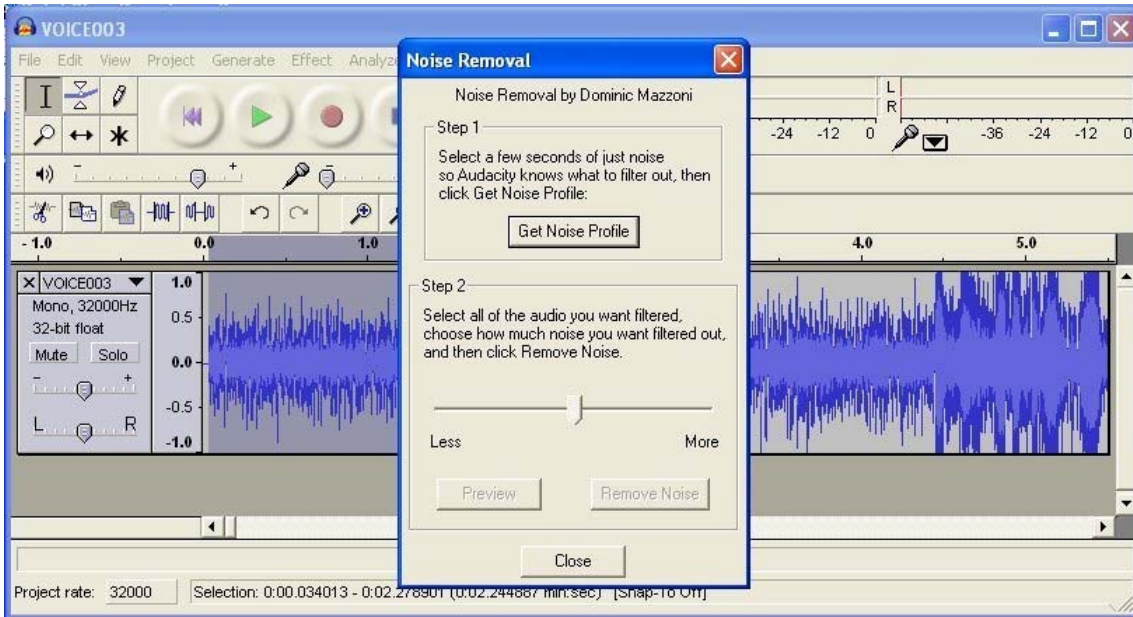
VOICE003

File Edit View Project Generate Effect Analyze

L
R

-24 -12 0 -36 -24 -12 0

- 1.0 0.0 1.0 4.0 5.0

VOICE003
Mono, 32000Hz
32-bit float
Mute Solo
L R

1.0
0.5
0.0
-0.5
-1.0

Noise Removal

Noise Removal by Dominic Mazzoni

Step 1

Select a few seconds of just noise so Audacity knows what to filter out, then click Get Noise Profile:

Get Noise Profile

Step 2

Select all of the audio you want filtered, choose how much noise you want filtered out, and then click Remove Noise.

Less More

Preview Remove Noise

Close

Project rate: 32000 Selection: 0:00.034013 - 0:02.278901 (0:02.244887 min:sec) [Snap-To Off]